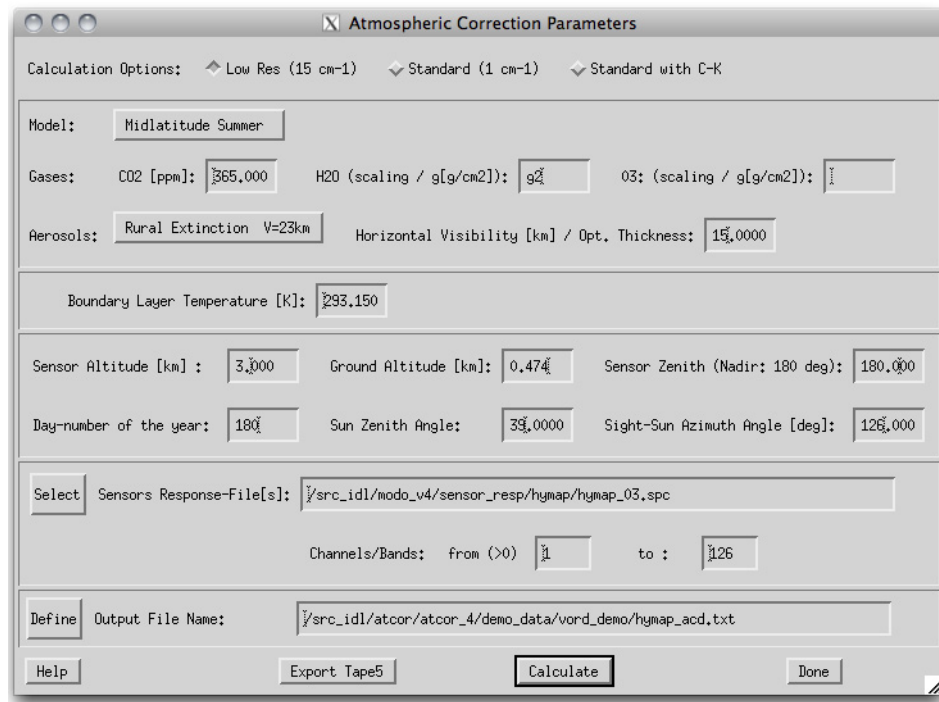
Atmospheric Correction Parameters

Calculation Options: Low Res (15 cm-1) Standard (1 cm-1) Standard with C-K

Model: Midlatitude Summer

Gases: CO2 [ppm]: 365.000 H2O (scaling / g[g/cm2]): g2 O3: (scaling / g[g/cm2]):

Aerosols: Rural Extinction V=23km Horizontal Visibility [km] / Opt. Thickness: 15.0000

Boundary Layer Temperature [K]: 293.150

Sensor Altitude [km] : 3.000 Ground Altitude [km]: 0.474 Sensor Zenith (Nadir: 180 deg): 180.000

Day-number of the year: 180 Sun Zenith Angle: 39.0000 Sight-Sun Azimuth Angle [deg]: 126.000

Select Sensors Response-File[s]: /src_idl/modo_v4/sensor_resp/hymap/hymap_03.spc

Channels/Bands: from (>0) 1 to : 126

Define Output File Name: /src_idl/atcor/atcor_4/demo_data/vord_demo/hymap_acd.txt

Help Export Tape5 Calculate Done